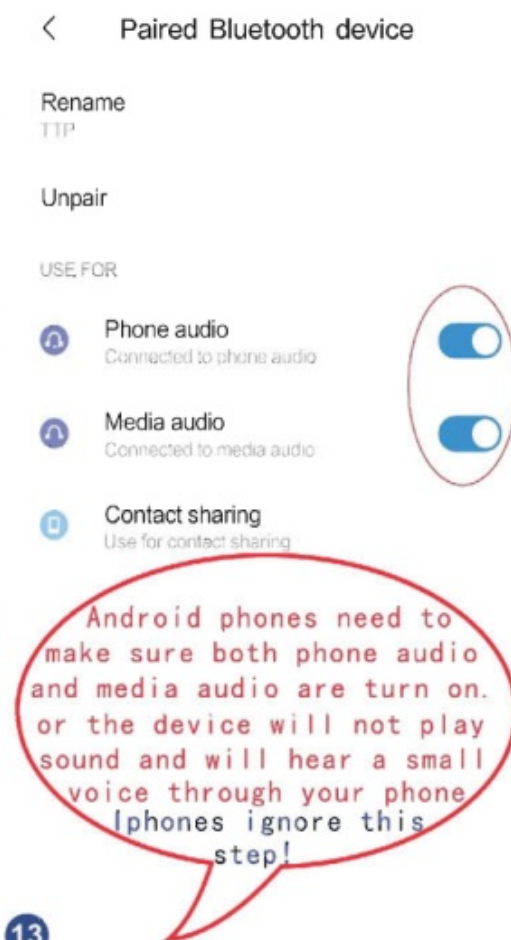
Paired Bluetooth device

Rename
TTP

Unpair

USE FOR

Phone audio
Connected to phone audio

Media audio
Connected to media audio

Contact sharing
Use for contact sharing

Android phones need to make sure both phone audio and media audio are turn on. or the device will not play sound and will hear a small voice through your phone

Iphones ignore this step!

13